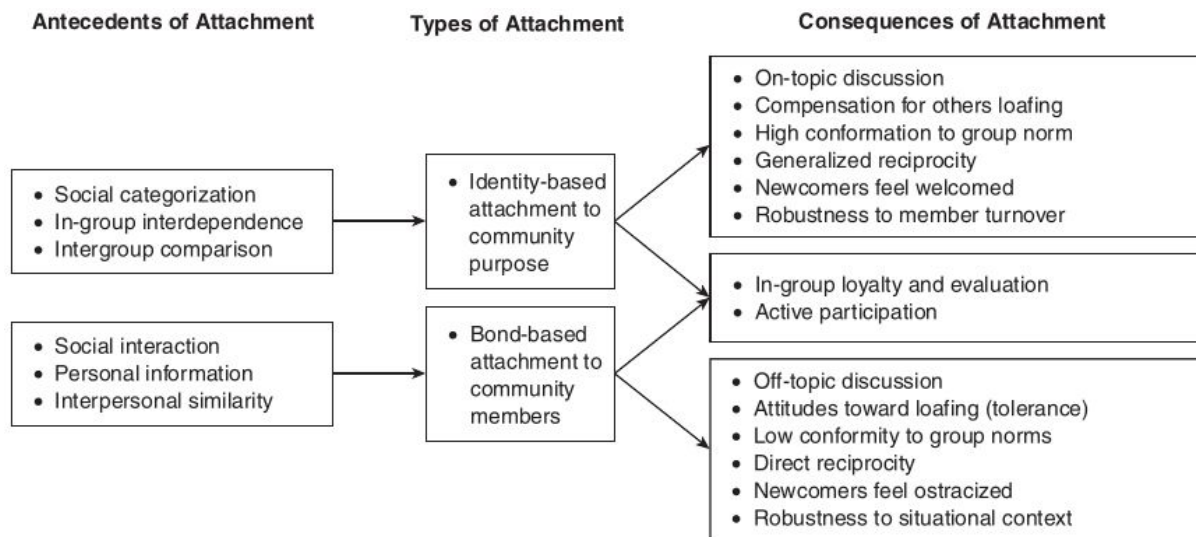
Antecedents of Attachment

Types of Attachment

Consequences of Attachment

- Social categorization
- In-group interdependence
- Intergroup comparison

- Social interaction
- Personal information
- Interpersonal similarity

- Identity-based attachment to community purpose

- Bond-based attachment to community members

- On-topic discussion
- Compensation for others loafing
- High conformation to group norm
- Generalized reciprocity
- Newcomers feel welcomed
- Robustness to member turnover

- In-group loyalty and evaluation
- Active participation

- Off-topic discussion
- Attitudes toward loafing (tolerance)
- Low conformity to group norms
- Direct reciprocity
- Newcomers feel ostracized
- Robustness to situational context